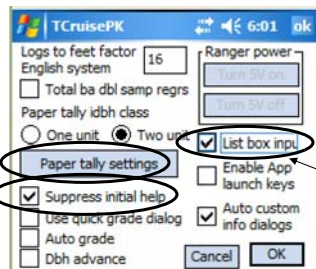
TCruisePK 6:01 ok

Logs to feet factor English system 16

Total ba dbl samp regrs

Paper tally idbh class

One unit Two unit

Paper tally settings

Suppress initial help

Use quick grade dialog

Auto grade

Dbh advance

Ranger power

Turn 5V on

Turn 5V off

List box inpu

Enable App launch keys

Auto custom info dialogs

Cancel OK